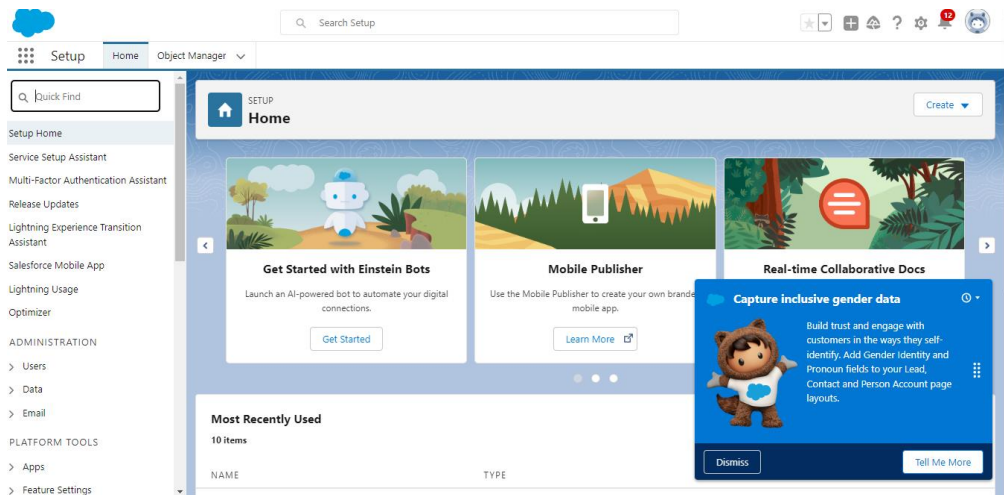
Search Setup

12

Setup Home Object Manager

Quick Find

Setup Home
Service Setup Assistant
Multi-Factor Authentication Assistant
Release Updates
Lightning Experience Transition Assistant
Salesforce Mobile App
Lightning Usage
Optimizer

ADMINISTRATION
Users
Data
Email

PLATFORM TOOLS
Apps
Feature Settings

SETUP
Home

Create

Get Started with Einstein Bots
Launch an AI-powered bot to automate your digital connections.
Get Started

Mobile Publisher
Use the Mobile Publisher to create your own brande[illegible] mobile app.
Learn More

Real-time Collaborative Docs

Capture inclusive gender data
Build trust and engage with customers in the ways they self-identify. Add Gender Identity and Pronoun fields to your Lead, Contact and Person Account page layouts.
Dismiss
Tell Me More

Most Recently Used
10 items

NAME
TYPE